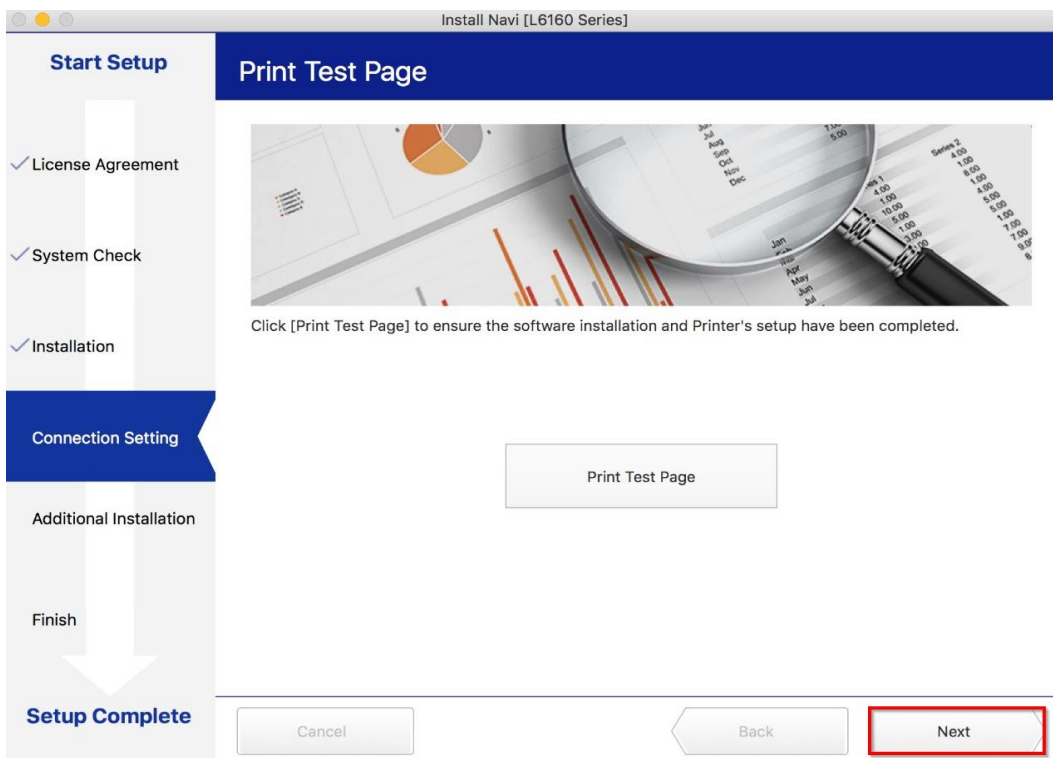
Install Navi [L6160 Series]

Start Setup

✓License Agreement

✓System Check

✓Installation

Connection Setting

Additional Installation

Finish

Setup Complete

Print Test Page

Jul
Aug
Sep
Oct
Nov
Dec

Jan
Feb
Mar
Apr
May
Jun
Jul

Series 1
4.00
1.00
10.00
5.00
1.00
3.00
1.00

Series 2
4.00
1.00
8.00
1.00
4.00
5.00
5.00
1.00
7.00
9.00
8

7.00
5.00

Click [Print Test Page] to ensure the software installation and Printer's setup have been completed.

Print Test Page

Cancel

Back

Next